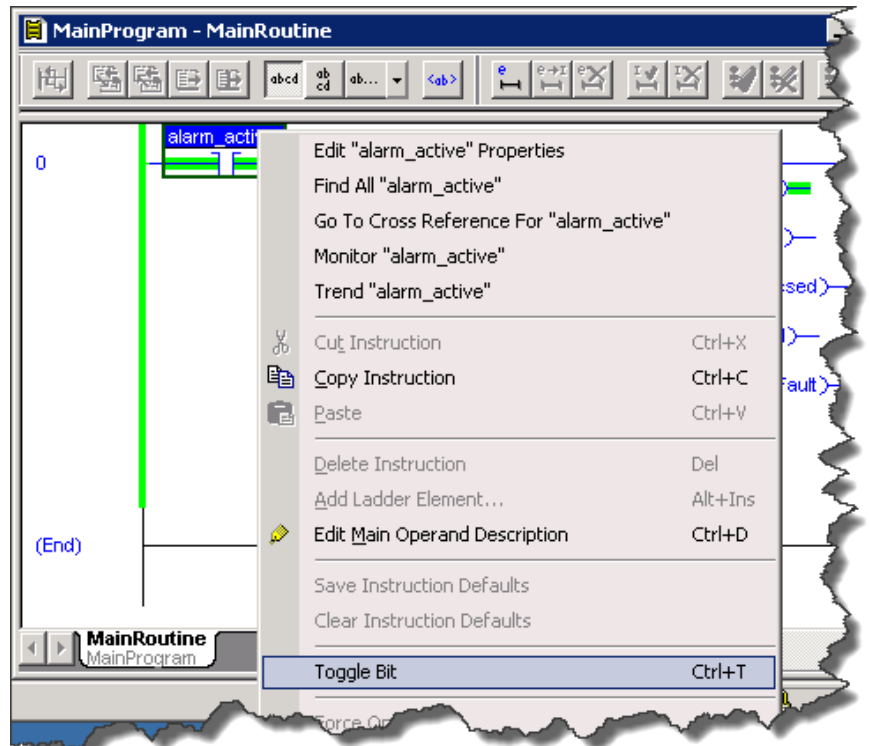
MainProgram - MainRoutine

abcd ab cd ab... <ab>

alarm_acti

0

(End)

Edit "alarm_active" Properties
Find All "alarm_active"
Go To Cross Reference For "alarm_active"
Monitor "alarm_active"
Trend "alarm_active"

Cut Instruction Ctrl+X
Copy Instruction Ctrl+C
Paste Ctrl+V

Delete Instruction Del
Add Ladder Element... Alt+Ins
Edit Main Operand Description Ctrl+D

Save Instruction Defaults
Clear Instruction Defaults

Toggle Bit Ctrl+T

Force O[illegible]

sed)
Fault)

MainRoutine
MainProgram